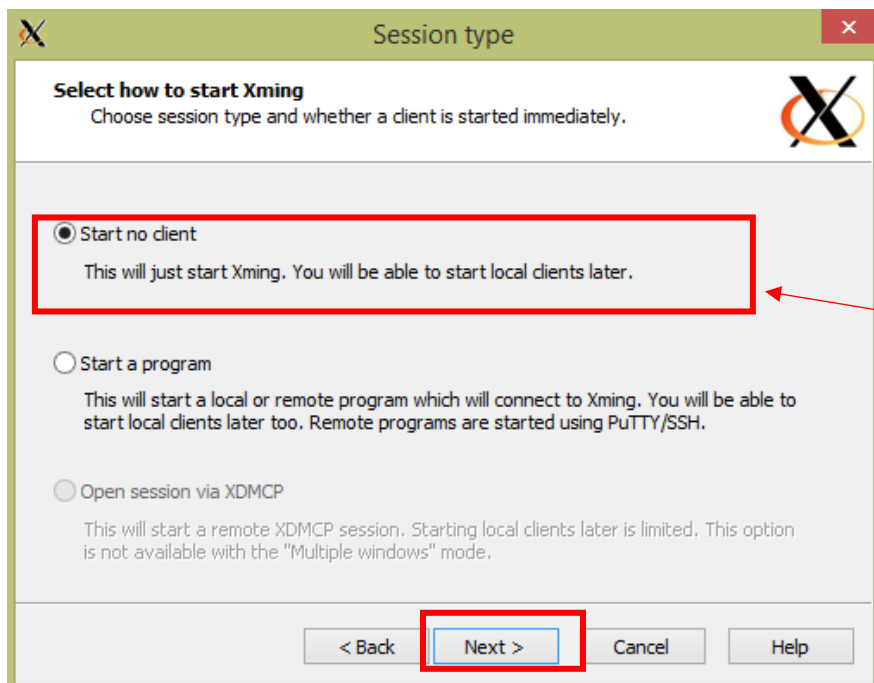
Session type

Select how to start Xming
Choose session type and whether a client is started immediately.

Start no client
This will just start Xming. You will be able to start local clients later.

Start a program
This will start a local or remote program which will connect to Xming. You will be able to start local clients later too. Remote programs are started using PuTTY/SSH.

Open session via XDMCP
This will start a remote XDMCP session. Starting local clients later is limited. This option is not available with the "Multiple windows" mode.

< Back
Next >
Cancel
Help